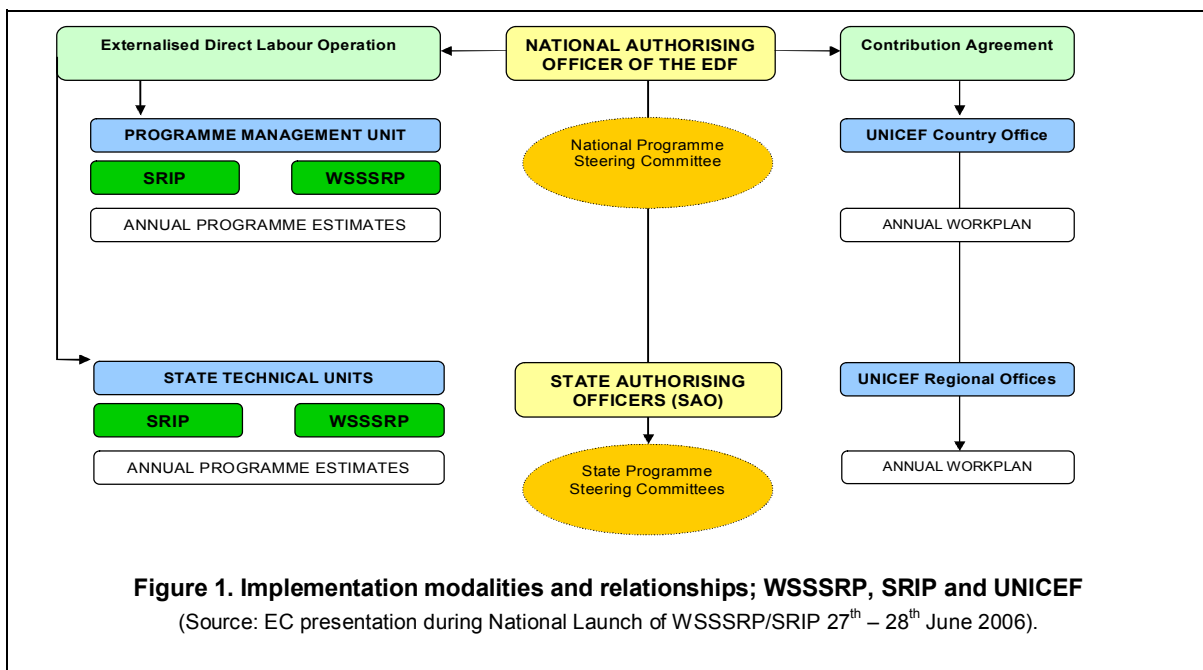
Externalised Direct Labour Operation

NATIONAL AUTHORISING OFFICER OF THE EDF

Contribution Agreement

PROGRAMME MANAGEMENT UNIT

SRIP

WSSSRP

ANNUAL PROGRAMME ESTIMATES

National Programme Steering Committee

UNICEF Country Office

ANNUAL WORKPLAN

STATE TECHNICAL UNITS

SRIP

WSSSRP

ANNUAL PROGRAMME ESTIMATES

STATE AUTHORISING OFFICERS (SAO)

State Programme Steering Committees

UNICEF Regional Offices

ANNUAL WORKPLAN

Figure 1. Implementation modalities and relationships; WSSSRP, SRIP and UNICEF

(Source: EC presentation during National Launch of WSSSRP/SRIP 27$^{th}$ – 28$^{th}$ June 2006).